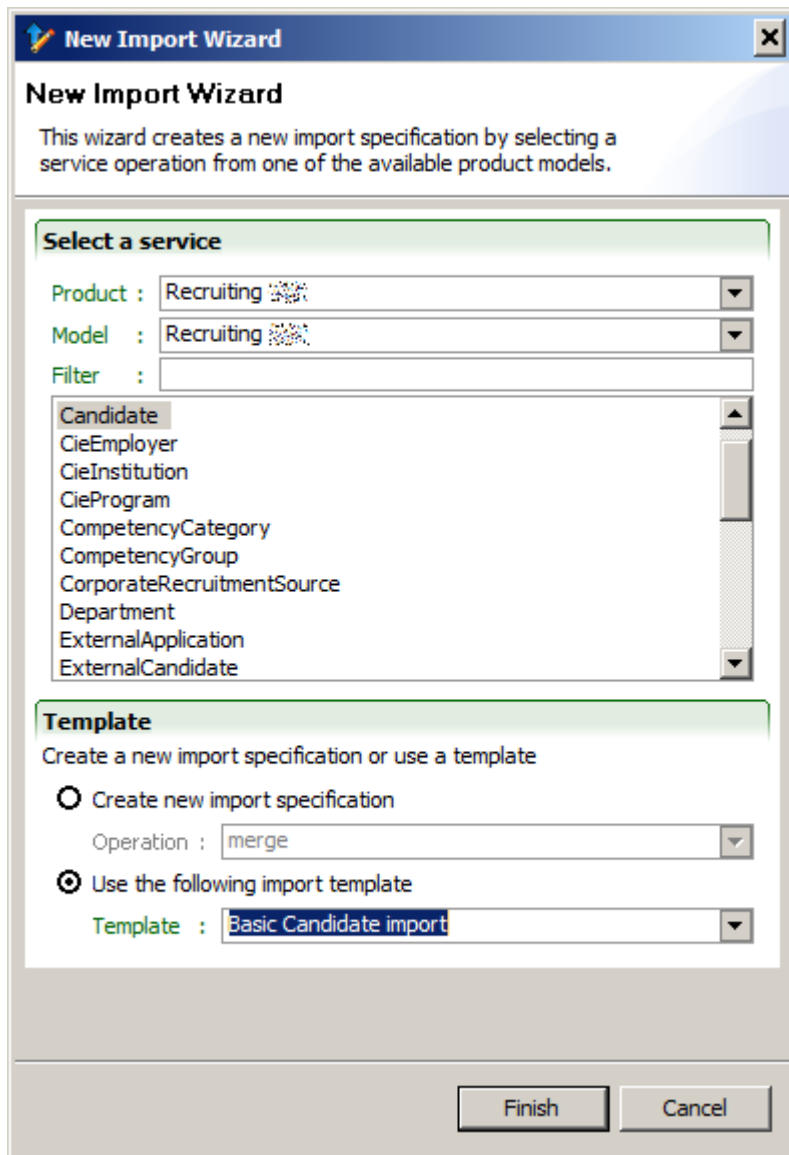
New Import Wizard

New Import Wizard

This wizard creates a new import specification by selecting a service operation from one of the available product models.

Select a service

Product : Recruiting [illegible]

Model : Recruiting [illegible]

Filter :

Candidate
CieEmployer
CieInstitution
CieProgram
CompetencyCategory
CompetencyGroup
CorporateRecruitmentSource
Department
ExternalApplication
ExternalCandidate

Template

Create a new import specification or use a template

Create new import specification

Operation : merge

Use the following import template

Template : Basic Candidate import

Finish Cancel